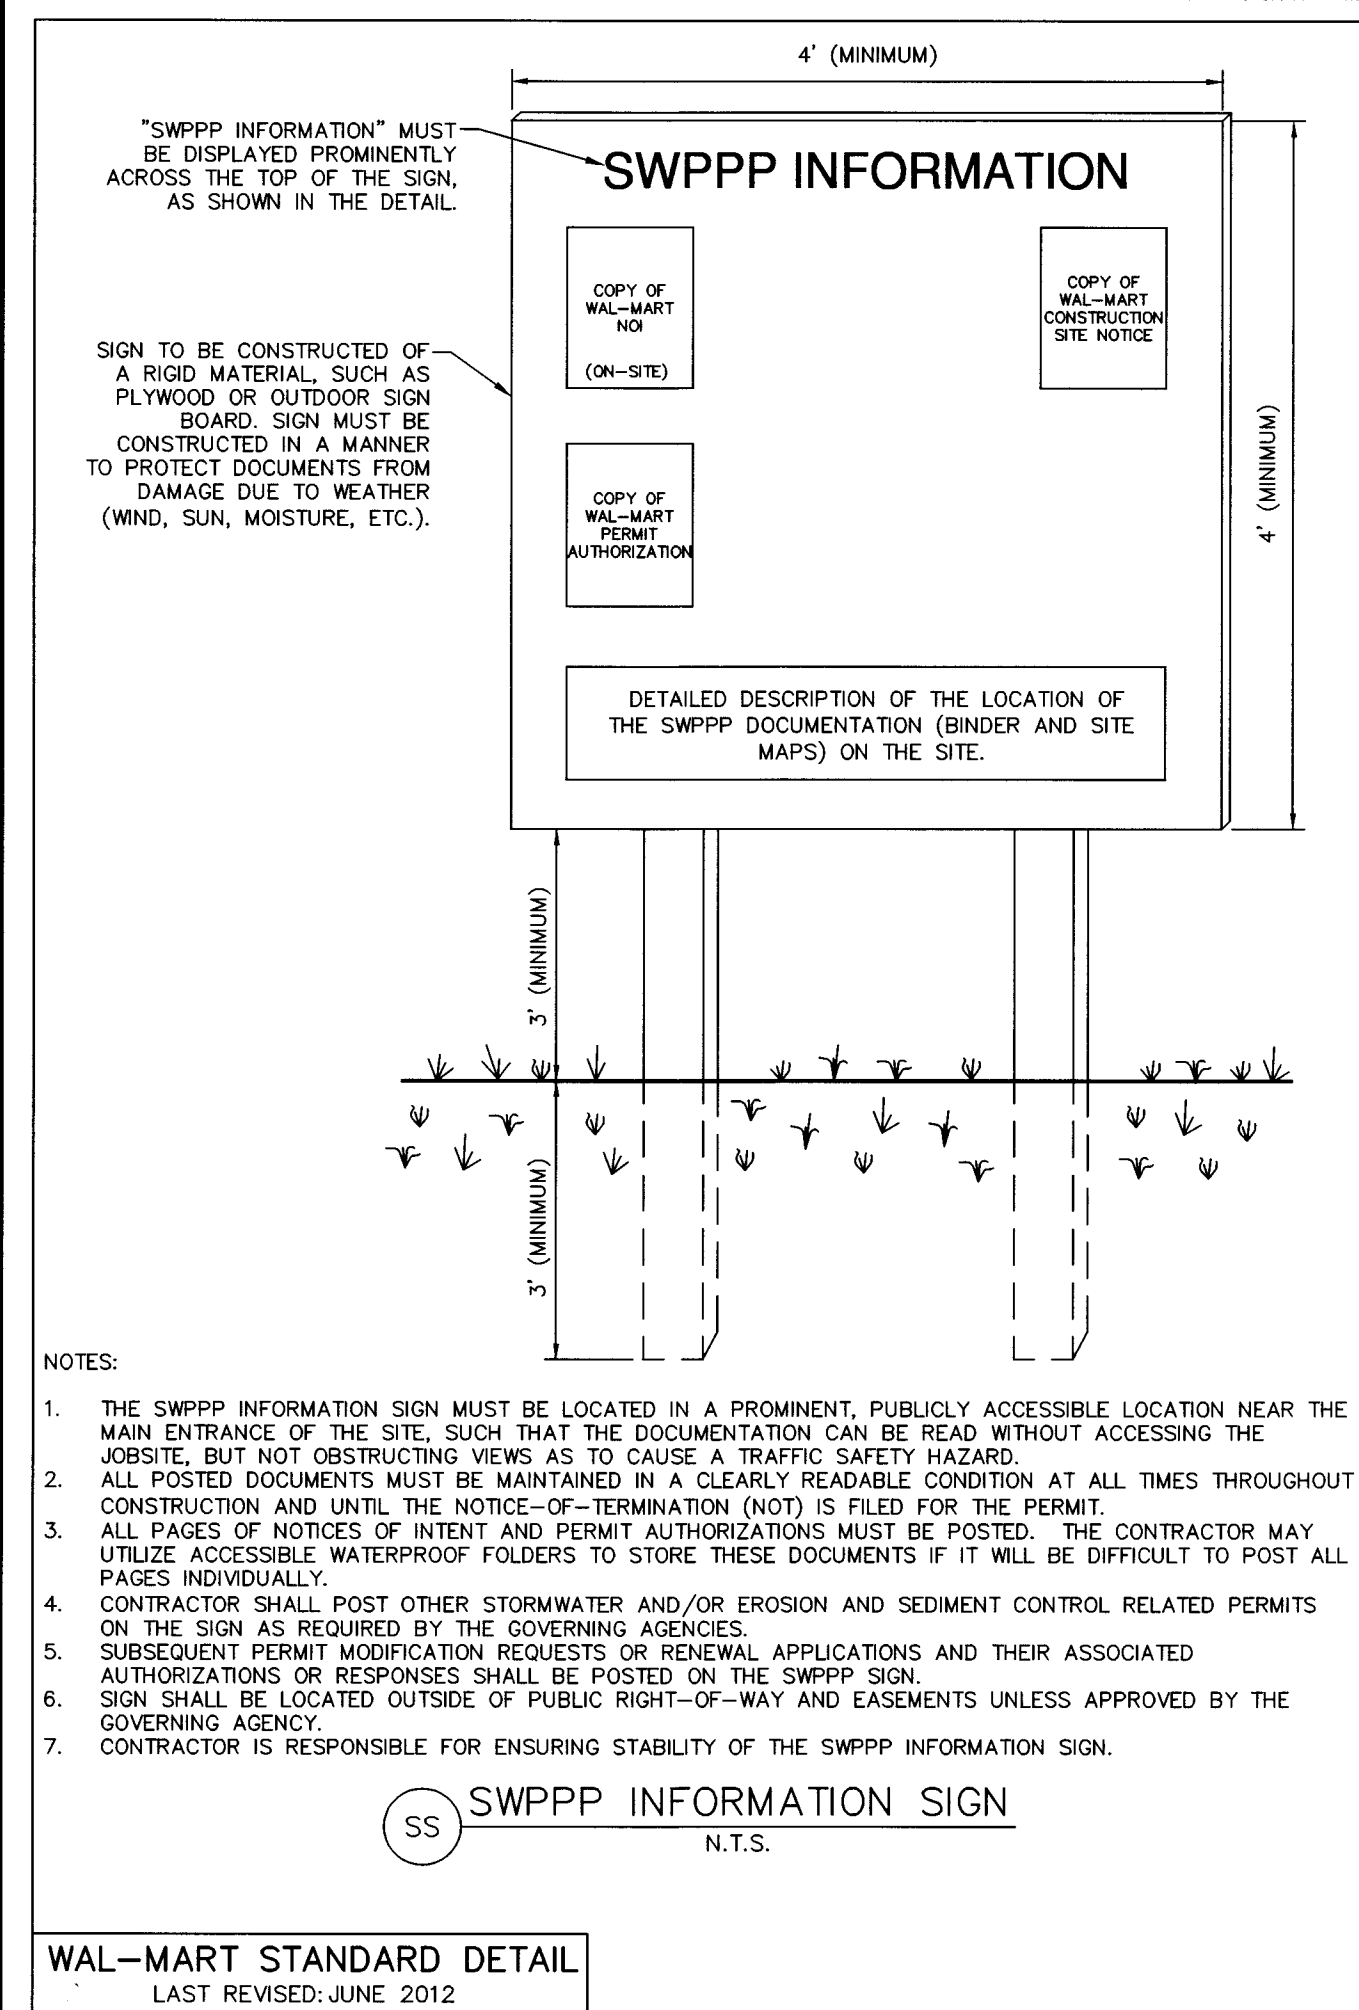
4' (MINIMUM)

"SWPPP INFORMATION" MUST BE DISPLAYED PROMINENTLY ACROSS THE TOP OF THE SIGN, AS SHOWN IN THE DETAIL.

SWPPP INFORMATION

COPY OF WAL-MART NOI

(ON-SITE)

COPY OF WAL-MART CONSTRUCTION SITE NOTICE

SIGN TO BE CONSTRUCTED OF A RIGID MATERIAL, SUCH AS PLYWOOD OR OUTDOOR SIGN BOARD. SIGN MUST BE CONSTRUCTED IN A MANNER TO PROTECT DOCUMENTS FROM DAMAGE DUE TO WEATHER (WIND, SUN, MOISTURE, ETC.).

COPY OF WAL-MART PERMIT AUTHORIZATION

4' (MINIMUM)

DETAILED DESCRIPTION OF THE LOCATION OF THE SWPPP DOCUMENTATION (BINDER AND SITE MAPS) ON THE SITE.

3' (MINIMUM)

3' (MINIMUM)

NOTES:

1. THE SWPPP INFORMATION SIGN MUST BE LOCATED IN A PROMINENT, PUBLICLY ACCESSIBLE LOCATION NEAR THE MAIN ENTRANCE OF THE SITE, SUCH THAT THE DOCUMENTATION CAN BE READ WITHOUT ACCESSING THE JOBSITE, BUT NOT OBSTRUCTING VIEWS AS TO CAUSE A TRAFFIC SAFETY HAZARD.
2. ALL POSTED DOCUMENTS MUST BE MAINTAINED IN A CLEARLY READABLE CONDITION AT ALL TIMES THROUGHOUT CONSTRUCTION AND UNTIL THE NOTICE-OF-TERMINATION (NOT) IS FILED FOR THE PERMIT.
3. ALL PAGES OF NOTICES OF INTENT AND PERMIT AUTHORIZATIONS MUST BE POSTED. THE CONTRACTOR MAY UTILIZE ACCESSIBLE WATERPROOF FOLDERS TO STORE THESE DOCUMENTS IF IT WILL BE DIFFICULT TO POST ALL PAGES INDIVIDUALLY.
4. CONTRACTOR SHALL POST OTHER STORMWATER AND/OR EROSION AND SEDIMENT CONTROL RELATED PERMITS ON THE SIGN AS REQUIRED BY THE GOVERNING AGENCIES.
5. SUBSEQUENT PERMIT MODIFICATION REQUESTS OR RENEWAL APPLICATIONS AND THEIR ASSOCIATED AUTHORIZATIONS OR RESPONSES SHALL BE POSTED ON THE SWPPP SIGN.
6. SIGN SHALL BE LOCATED OUTSIDE OF PUBLIC RIGHT-OF-WAY AND EASEMENTS UNLESS APPROVED BY THE GOVERNING AGENCY.
7. CONTRACTOR IS RESPONSIBLE FOR ENSURING STABILITY OF THE SWPPP INFORMATION SIGN.

SS SWPPP INFORMATION SIGN
N.T.S.

WAL-MART STANDARD DETAIL
LAST REVISED: JUNE 2012